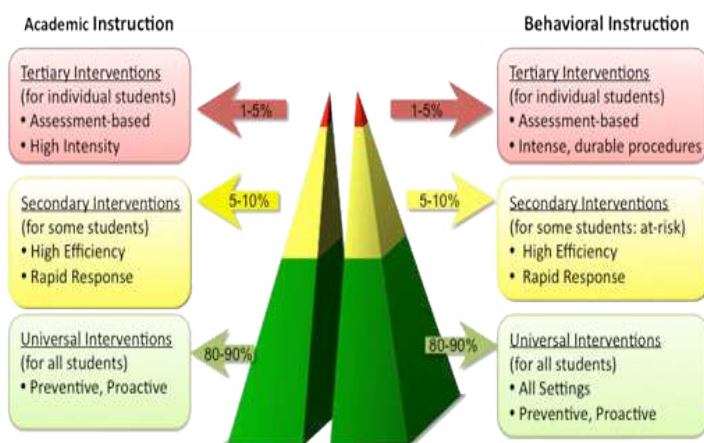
Academic Instruction

Behavioral Instruction

Tertiary Interventions
(for individual students)
• Assessment-based
• High Intensity

1-5%

1-5%

Tertiary Interventions
(for individual students)
• Assessment-based
• Intense, durable procedures

Secondary Interventions
(for some students)
• High Efficiency
• Rapid Response

5-10%

5-10%

Secondary Interventions
(for some students: at-risk)
• High Efficiency
• Rapid Response

Universal Interventions
(for all students)
• Preventive, Proactive

80-90%

80-90%

Universal Interventions
(for all students)
• All Settings
• Preventive, Proactive